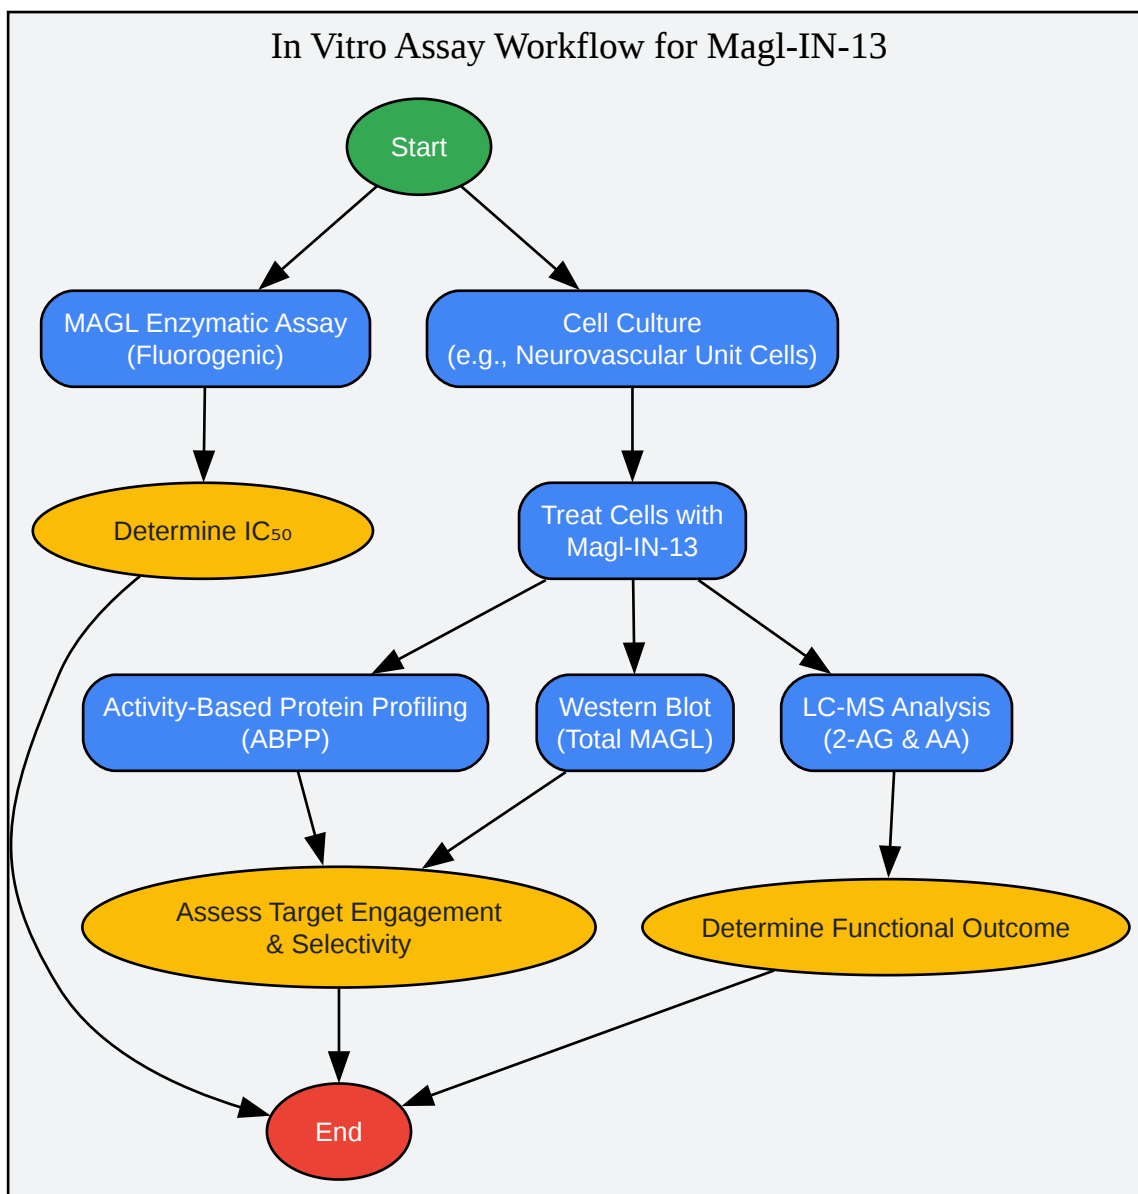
In Vitro Assay Workflow for Magl-IN-13

Start

MAGL Enzymatic Assay (Fluorogenic)

Cell Culture (e.g., Neurovascular Unit Cells)

Determine $IC_{50}$

Treat Cells with Magl-IN-13

Activity-Based Protein Profiling (ABPP)

Western Blot (Total MAGL)

LC-MS Analysis (2-AG & AA)

Assess Target Engagement & Selectivity

Determine Functional Outcome

End